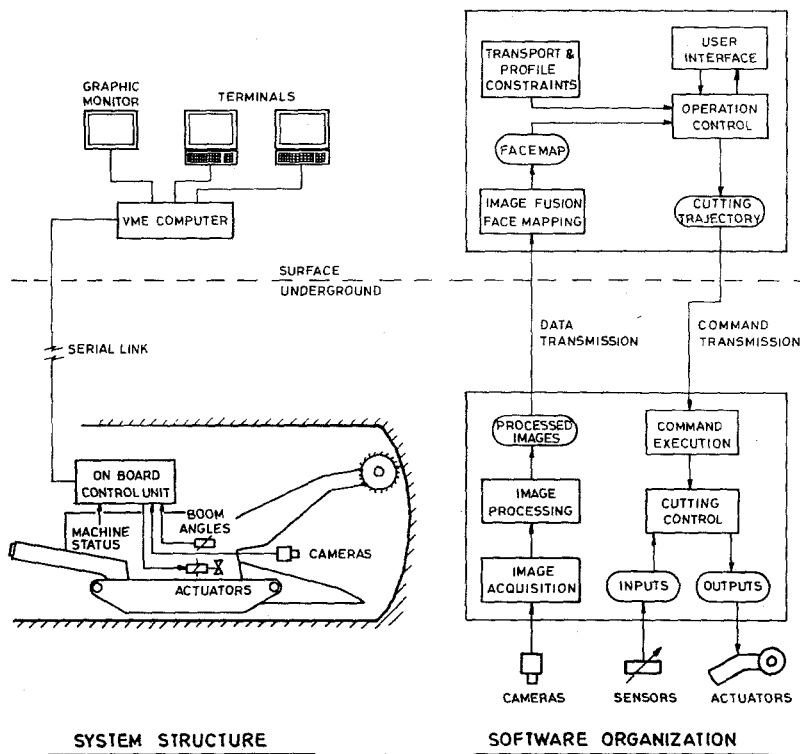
GRAPHIC MONITOR

TERMINALS

VME COMPUTER

SURFACE

UNDERGROUND

SERIAL LINK

ON BOARD CONTROL UNIT

MACHINE STATUS

BOOM ANGLES

CAMERAS

ACTUATORS

SYSTEM STRUCTURE

TRANSPORT & PROFILE CONSTRAINTS

USER INTERFACE

OPERATION CONTROL

FACEMAP

IMAGE FUSION FACE MAPPING

CUTTING TRAJECTORY

DATA TRANSMISSION

COMMAND TRANSMISSION

PROCESSED IMAGES

IMAGE PROCESSING

IMAGE ACQUISITION

COMMAND EXECUTION

CUTTING CONTROL

INPUTS

OUTPUTS

CAMERAS

SENSORS

ACTUATORS

SOFTWARE ORGANIZATION